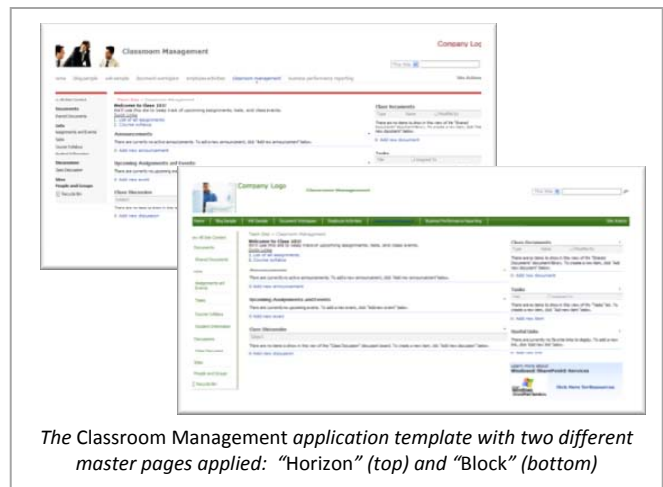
Classroom Management

Company Log

Welcome to Class 101!

Announcements

Upcoming Assignments and Events

Class Discussion

Class Documents

Tasks

Company Logo

Classroom Management

Welcome to Class 101!

Announcements

Upcoming Assignments and Events

Class Discussion

Class Documents

Tasks

Useful Links

*The* Classroom Management *application template with two different master pages applied: "*Horizon*" (top) and "*Block*" (bottom)*